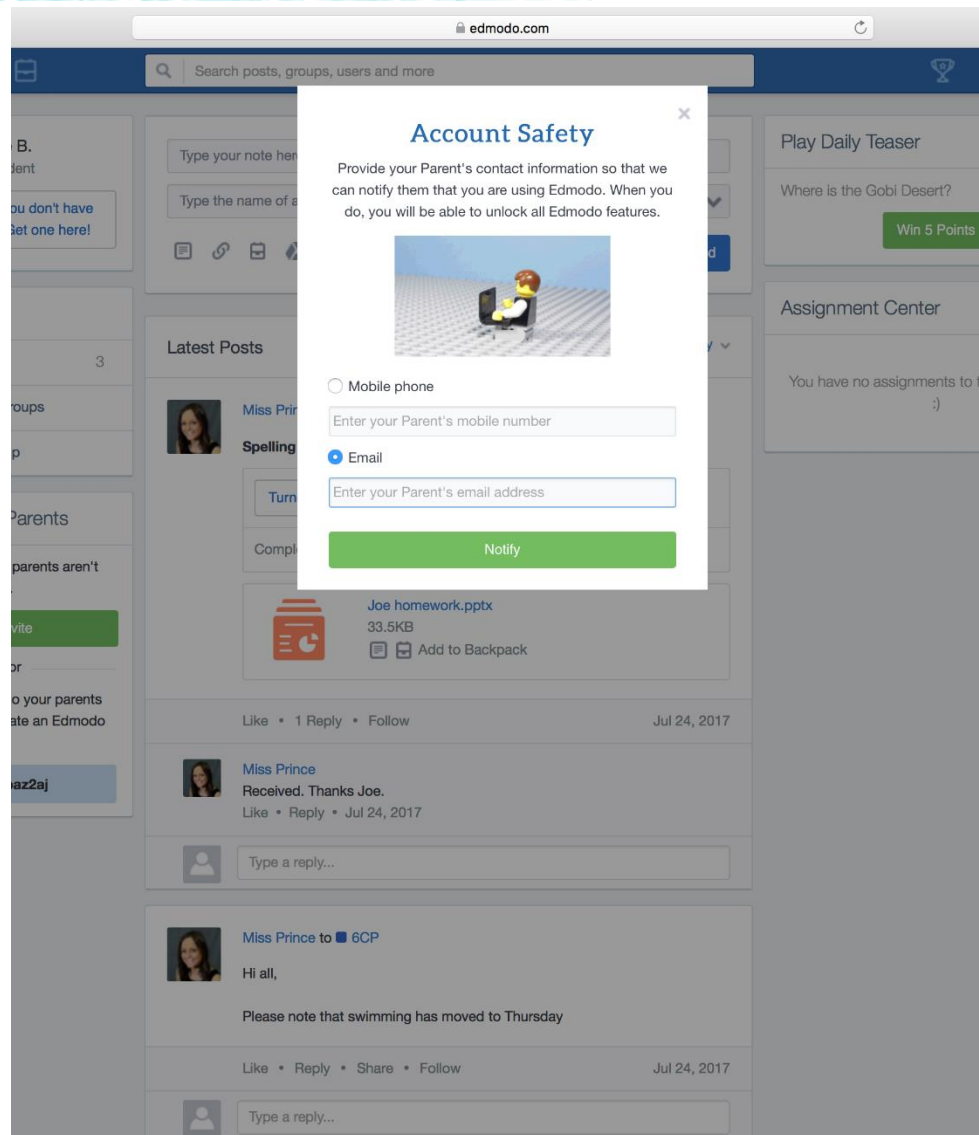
edmodo.com

Search posts, groups, users and more

B.
dent

ou don't have
Get one here!

Type your note her

Type the name of a

d

Latest Posts

3

roups

p

Parents

parents aren't

vite

or

o your parents
ate an Edmodo

az2aj

Miss Prin

Spelling

Turn

Compl

Account Safety

Provide your Parent's contact information so that we can notify them that you are using Edmodo. When you do, you will be able to unlock all Edmodo features.

Mobile phone

Enter your Parent's mobile number

Email

Enter your Parent's email address

Notify

Joe homework.pptx
33.5KB
Add to Backpack

Like • 1 Reply • Follow
Jul 24, 2017

Miss Prince
Received. Thanks Joe.
Like • Reply • Jul 24, 2017

Type a reply...

Miss Prince to 6CP

Hi all,

Please note that swimming has moved to Thursday

Like • Reply • Share • Follow
Jul 24, 2017

Type a reply...

Play Daily Teaser

Where is the Gobi Desert?

Win 5 Points

Assignment Center

You have no assignments to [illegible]
:)